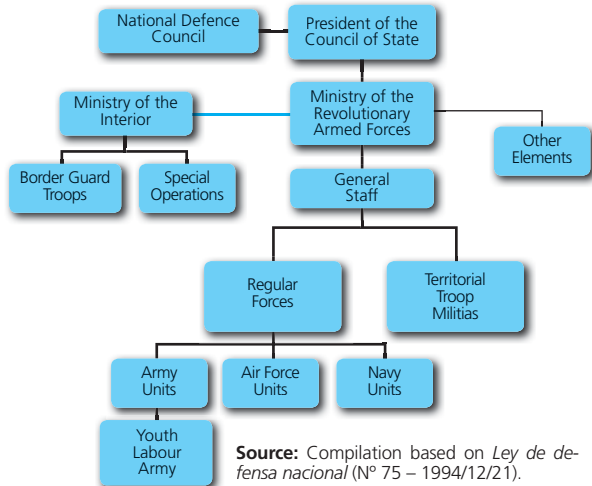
National Defence Council

President of the Council of State

Ministry of the Interior

Ministry of the Revolutionary Armed Forces

Other Elements

Border Guard Troops

Special Operations

General Staff

Regular Forces

Territorial Troop Militias

Army Units

Air Force Units

Navy Units

Youth Labour Army

**Source:** Compilation based on *Ley de defensa nacional* (Nº 75 – 1994/12/21).